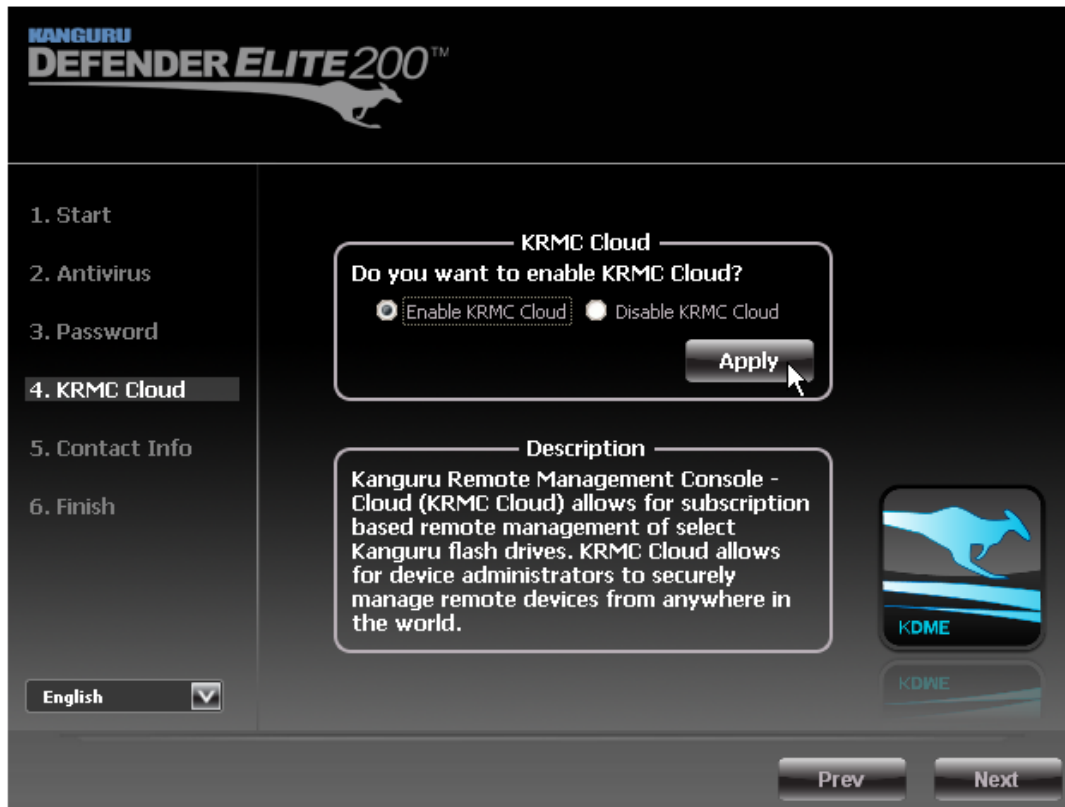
KANGURU
DEFENDER ELITE 200™

1. Start

2. Antivirus

3. Password

4. KRMC Cloud

5. Contact Info

6. Finish

KRMC Cloud
Do you want to enable KRMC Cloud?
Enable KRMC Cloud
Disable KRMC Cloud
Apply

Description
Kanguru Remote Management Console - Cloud (KRMC Cloud) allows for subscription based remote management of select Kanguru flash drives. KRMC Cloud allows for device administrators to securely manage remote devices from anywhere in the world.

KDME

English

Prev
Next